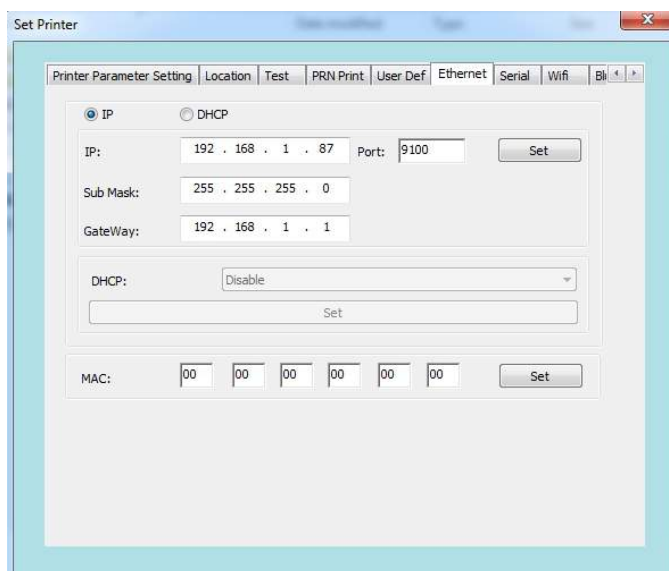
Set Printer

Printer Parameter Setting | Location | Test | PRN Print | User Def | Ethernet | Serial | Wifi | Bl

IP
DHCP

IP: 192 . 168 . 1 . 87 Port: 9100 Set

Sub Mask: 255 . 255 . 255 . 0

GateWay: 192 . 168 . 1 . 1

DHCP: Disable

Set

MAC: 00 00 00 00 00 00 Set